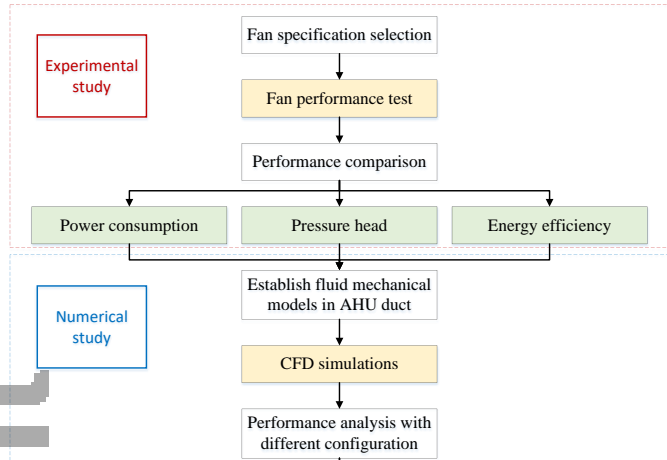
Experimental study

Fan specification selection

Fan performance test

Performance comparison

Power consumption

Pressure head

Energy efficiency

Numerical study

Establish fluid mechanical models in AHU duct

CFD simulations

Performance analysis with different configuration